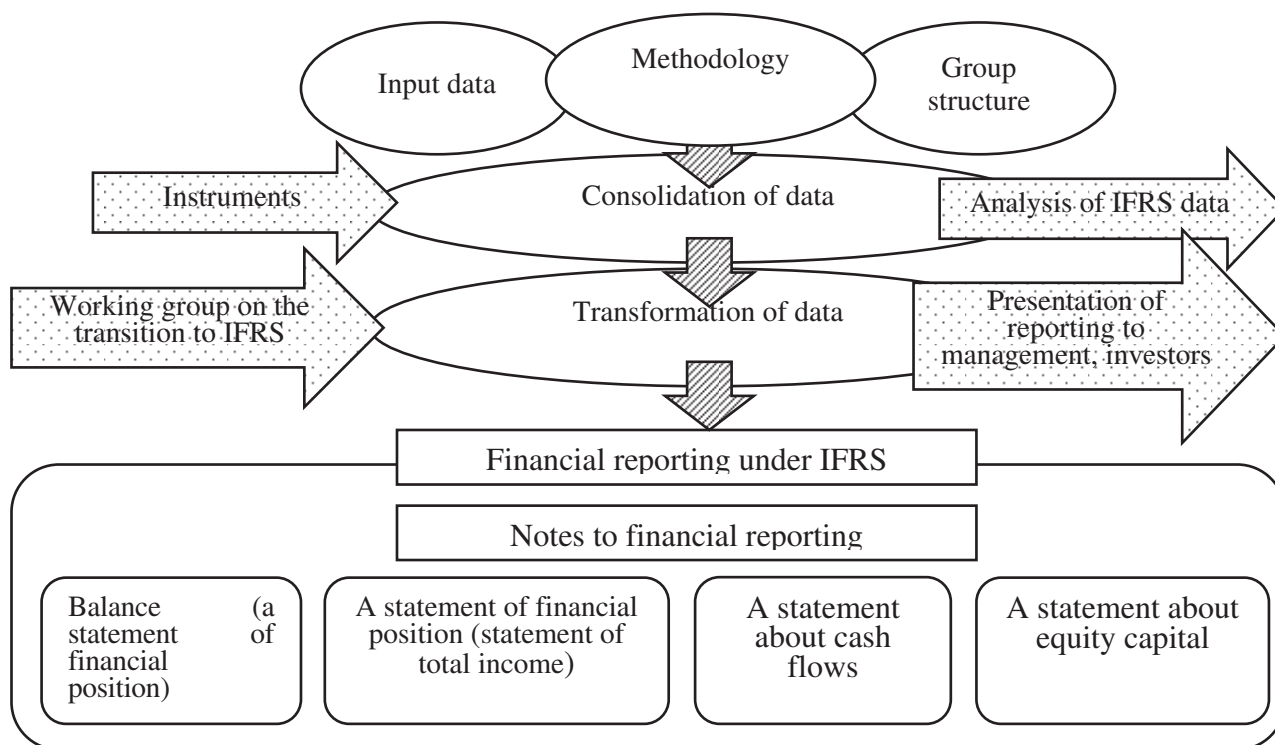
Input data

Methodology

Group structure

Instruments

Consolidation of data

Analysis of IFRS data

Working group on the transition to IFRS

Transformation of data

Presentation of reporting to management, investors

Financial reporting under IFRS

Notes to financial reporting

Balance (a statement of financial position)

A statement of financial position (statement of total income)

A statement about cash flows

A statement about equity capital